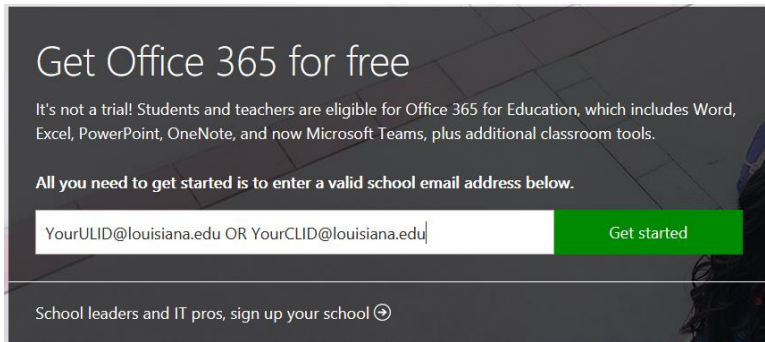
Get Office 365 for free

It's not a trial! Students and teachers are eligible for Office 365 for Education, which includes Word, Excel, PowerPoint, OneNote, and now Microsoft Teams, plus additional classroom tools.

All you need to get started is to enter a valid school email address below.

YourULID@louisiana.edu OR YourCLID@louisiana.edu

Get started

School leaders and IT pros, sign up your school